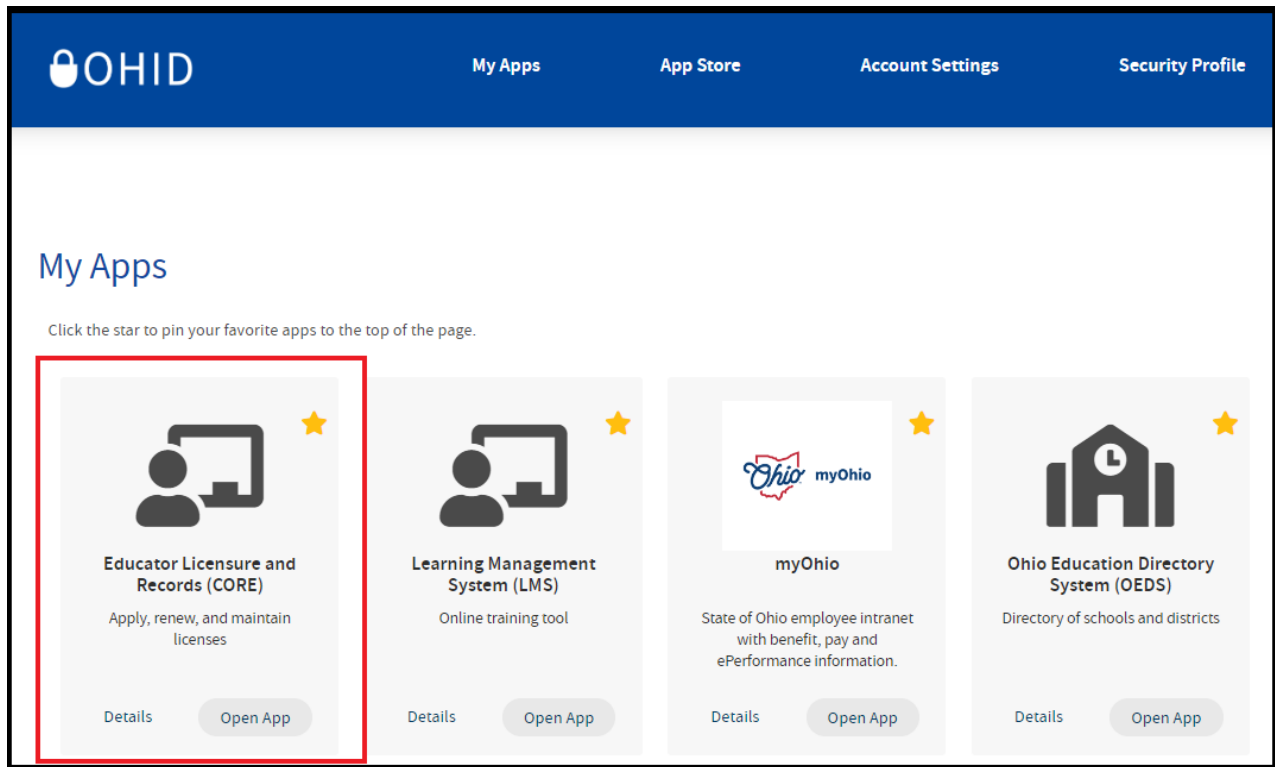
OHID

My Apps App Store Account Settings Security Profile

My Apps

Click the star to pin your favorite apps to the top of the page.

Educator Licensure and Records (CORE)

Apply, renew, and maintain licenses

Details Open App

Learning Management System (LMS)

Online training tool

Details Open App

Ohio myOhio

myOhio

State of Ohio employee intranet with benefit, pay and ePerformance information.

Details Open App

Ohio Education Directory System (OEDS)

Directory of schools and districts

Details Open App